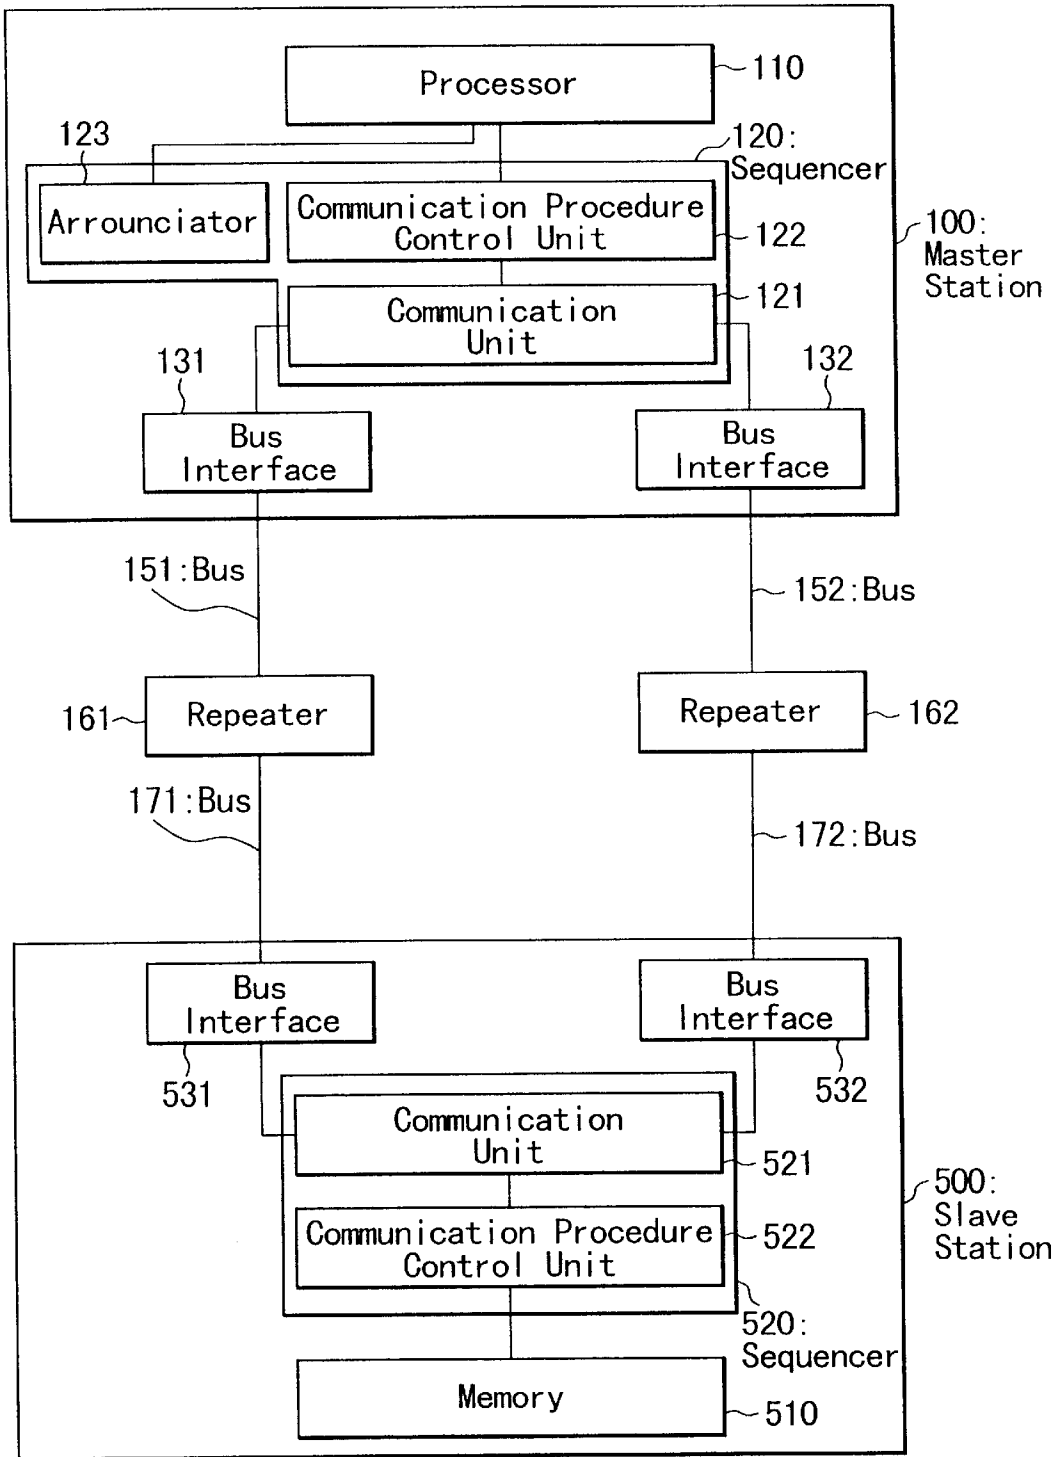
Processor
110
123
120: Sequencer
Arrounciator
Communication Procedure Control Unit
122
100: Master Station
Communication Unit
121
131
132
Bus Interface
Bus Interface
151:Bus
152:Bus
161
Repeater
Repeater
162
171:Bus
172:Bus
Bus Interface
Bus Interface
531
532
Communication Unit
521
500: Slave Station
Communication Procedure Control Unit
522
520: Sequencer
Memory
510